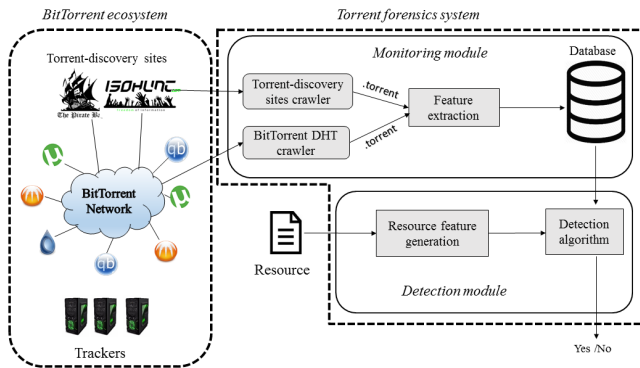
BitTorrent ecosystem

Torrent-discovery sites

The Pirate Ba

ISOHUNT

BitTorrent Network

Trackers

Torrent forensics system

Monitoring module

Database

Torrent-discovery sites crawler

.torrent

BitTorrent DHT crawler

.torrent

Feature extraction

Resource

Resource feature generation

Detection algorithm

Detection module

Yes /No